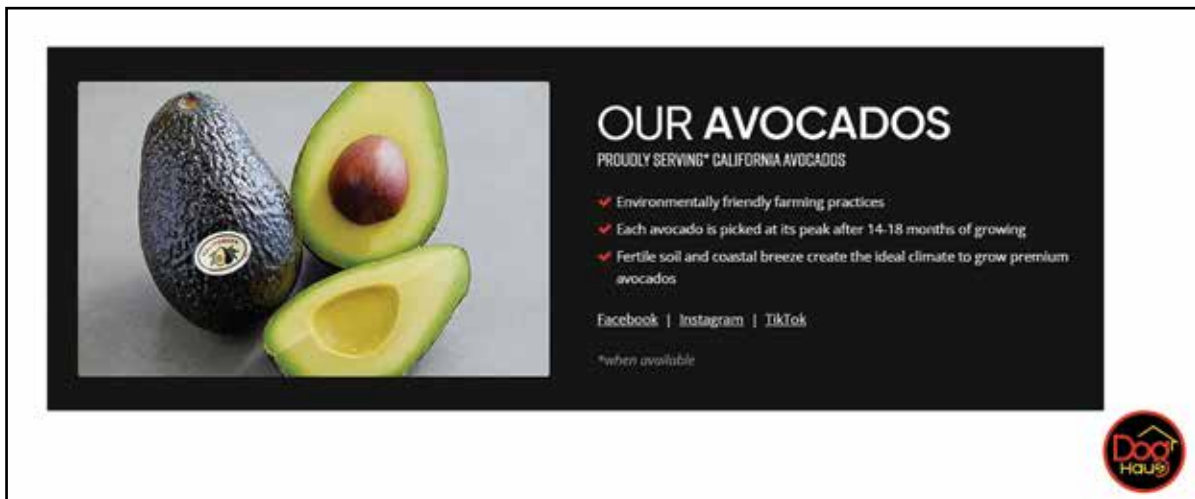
OUR AVOCADOS

PROUDLY SERVING* CALIFORNIA AVOCADOS

Environmentally friendly farming practices

Each avocado is picked at its peak after 14-18 months of growing

Fertile soil and coastal breeze create the ideal climate to grow premium avocados

Facebook | Instagram | TikTok

*when available

Dog Haus